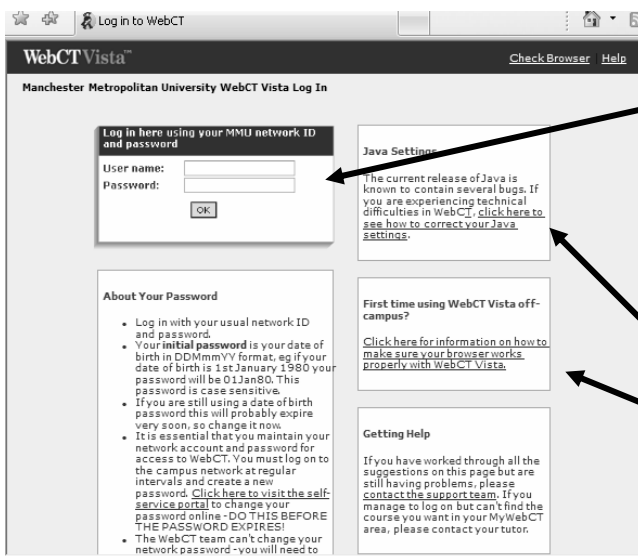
Log in to WebCT

WebCT Vista™

Check Browser | Help

Manchester Metropolitan University WebCT Vista Log In

Log in here using your MMU network ID and password

User name:
Password:
OK

Java Settings

The current release of Java is known to contain several bugs. If you are experiencing technical difficulties in WebCT, click here to see how to correct your Java settings.

About Your Password

- Log in with your usual network ID and password.
- Your **initial password** is your date of birth in DDMmmYY format, eg if your date of birth is 1st January 1980 your password will be 01Jan80. This password is case sensitive.
- If you are still using a date of birth password this will probably expire very soon, so change it now.
- It is essential that you maintain your network account and password for access to WebCT. You must log on to the campus network at regular intervals and create a new password. Click here to visit the self-service portal to change your password online - DO THIS BEFORE THE PASSWORD EXPIRES!
- The WebCT team can't change your network password - you will need to

First time using WebCT Vista off-campus?

Click here for information on how to make sure your browser works properly with WebCT Vista.

Getting Help

If you have worked through all the suggestions on this page but are still having problems, please contact the support team. If you manage to log on but can't find the course you want in your MyWebCT area, please contact your tutor.